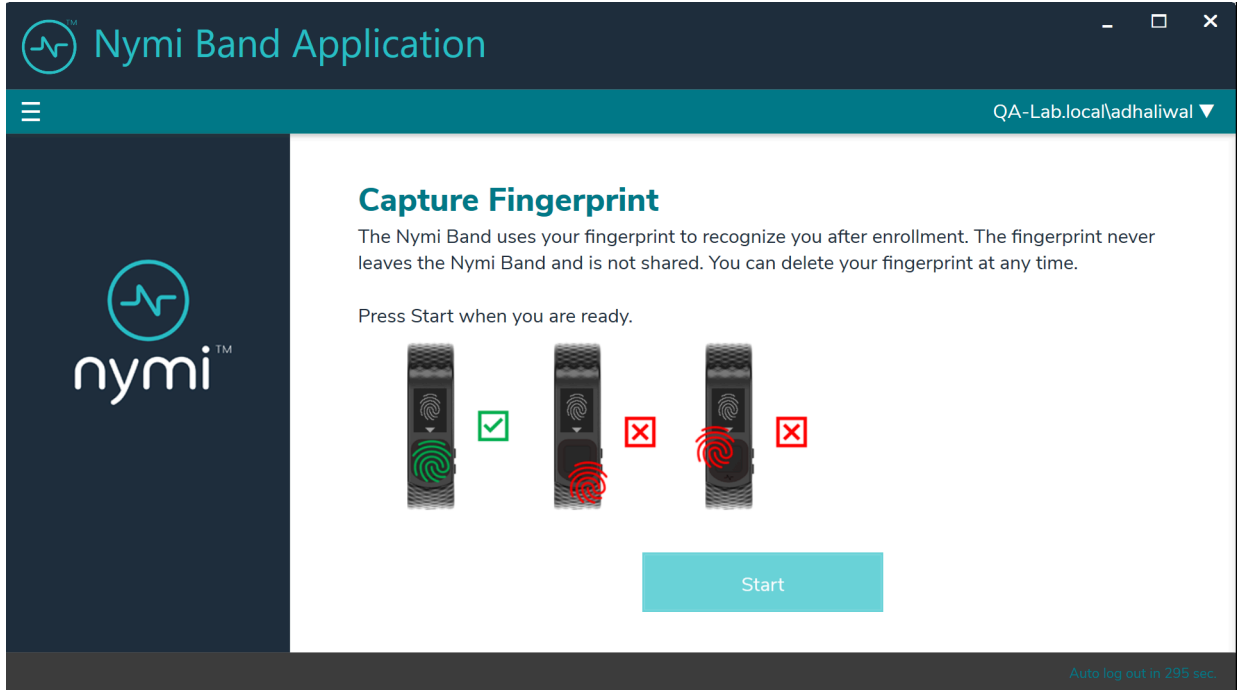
Nymi Band Application

QA-Lab.local\adhaliwal ▼

nymi™

Capture Fingerprint

The Nymi Band uses your fingerprint to recognize you after enrollment. The fingerprint never leaves the Nymi Band and is not shared. You can delete your fingerprint at any time.

Press Start when you are ready.

Start

Auto log out in 295 sec.